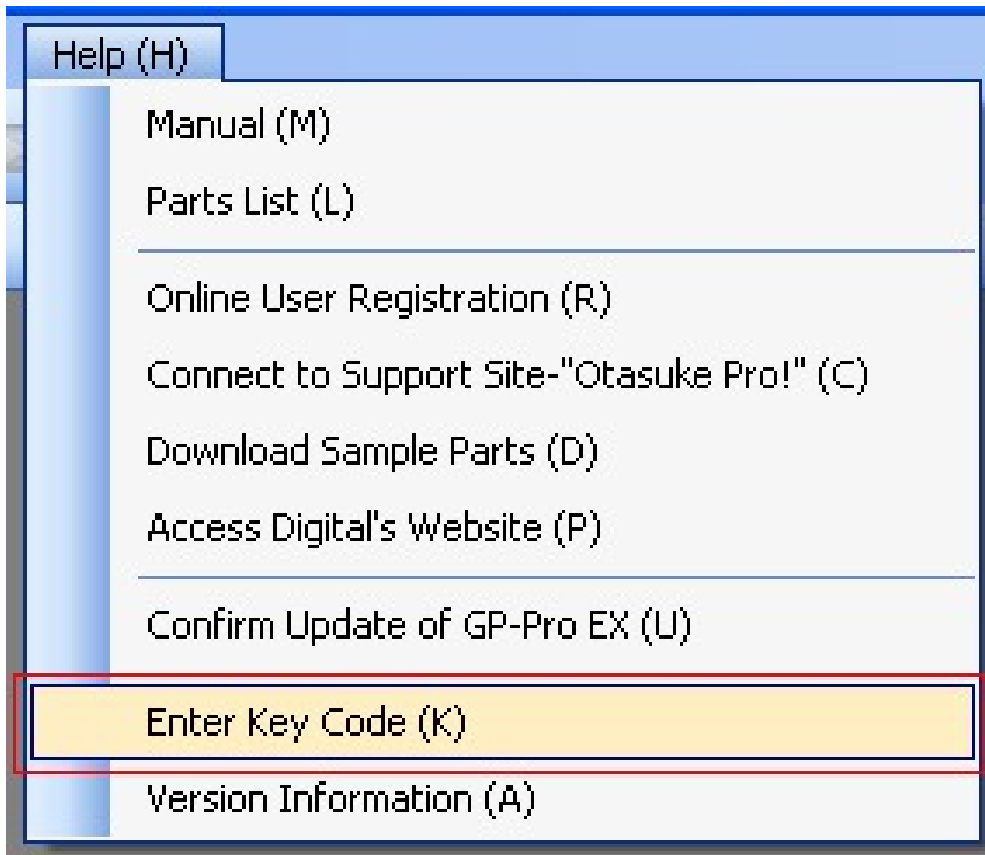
Help (H)

Manual (M)

Parts List (L)

Online User Registration (R)

Connect to Support Site-"Otasuke Pro!" (C)

Download Sample Parts (D)

Access Digital's Website (P)

Confirm Update of GP-Pro EX (U)

Enter Key Code (K)

Version Information (A)